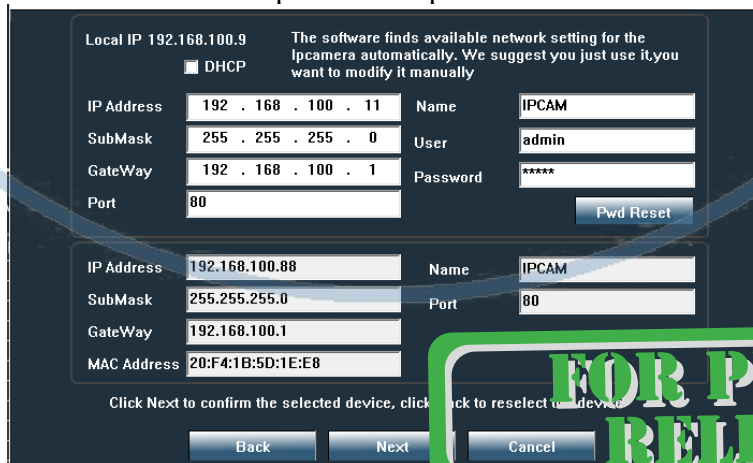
Local IP 192.168.100.9

DHCP

The software finds available network setting for the Ipcamera automatically. We suggest you just use it,you want to modify it manually

IP Address 192 . 168 . 100 . 11
SubMask 255 . 255 . 255 . 0
GateWay 192 . 168 . 100 . 1
Port 80

Name IPCAM
User admin
Password *****

Pwd Reset

IP Address 192.168.100.88
SubMask 255.255.255.0
GateWay 192.168.100.1
MAC Address 20:F4:1B:5D:1E:E8

Name IPCAM
Port 80

Click Next to confirm the selected device, click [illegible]ack to reselect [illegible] device

Back Next Cancel

FOR P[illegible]
REL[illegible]